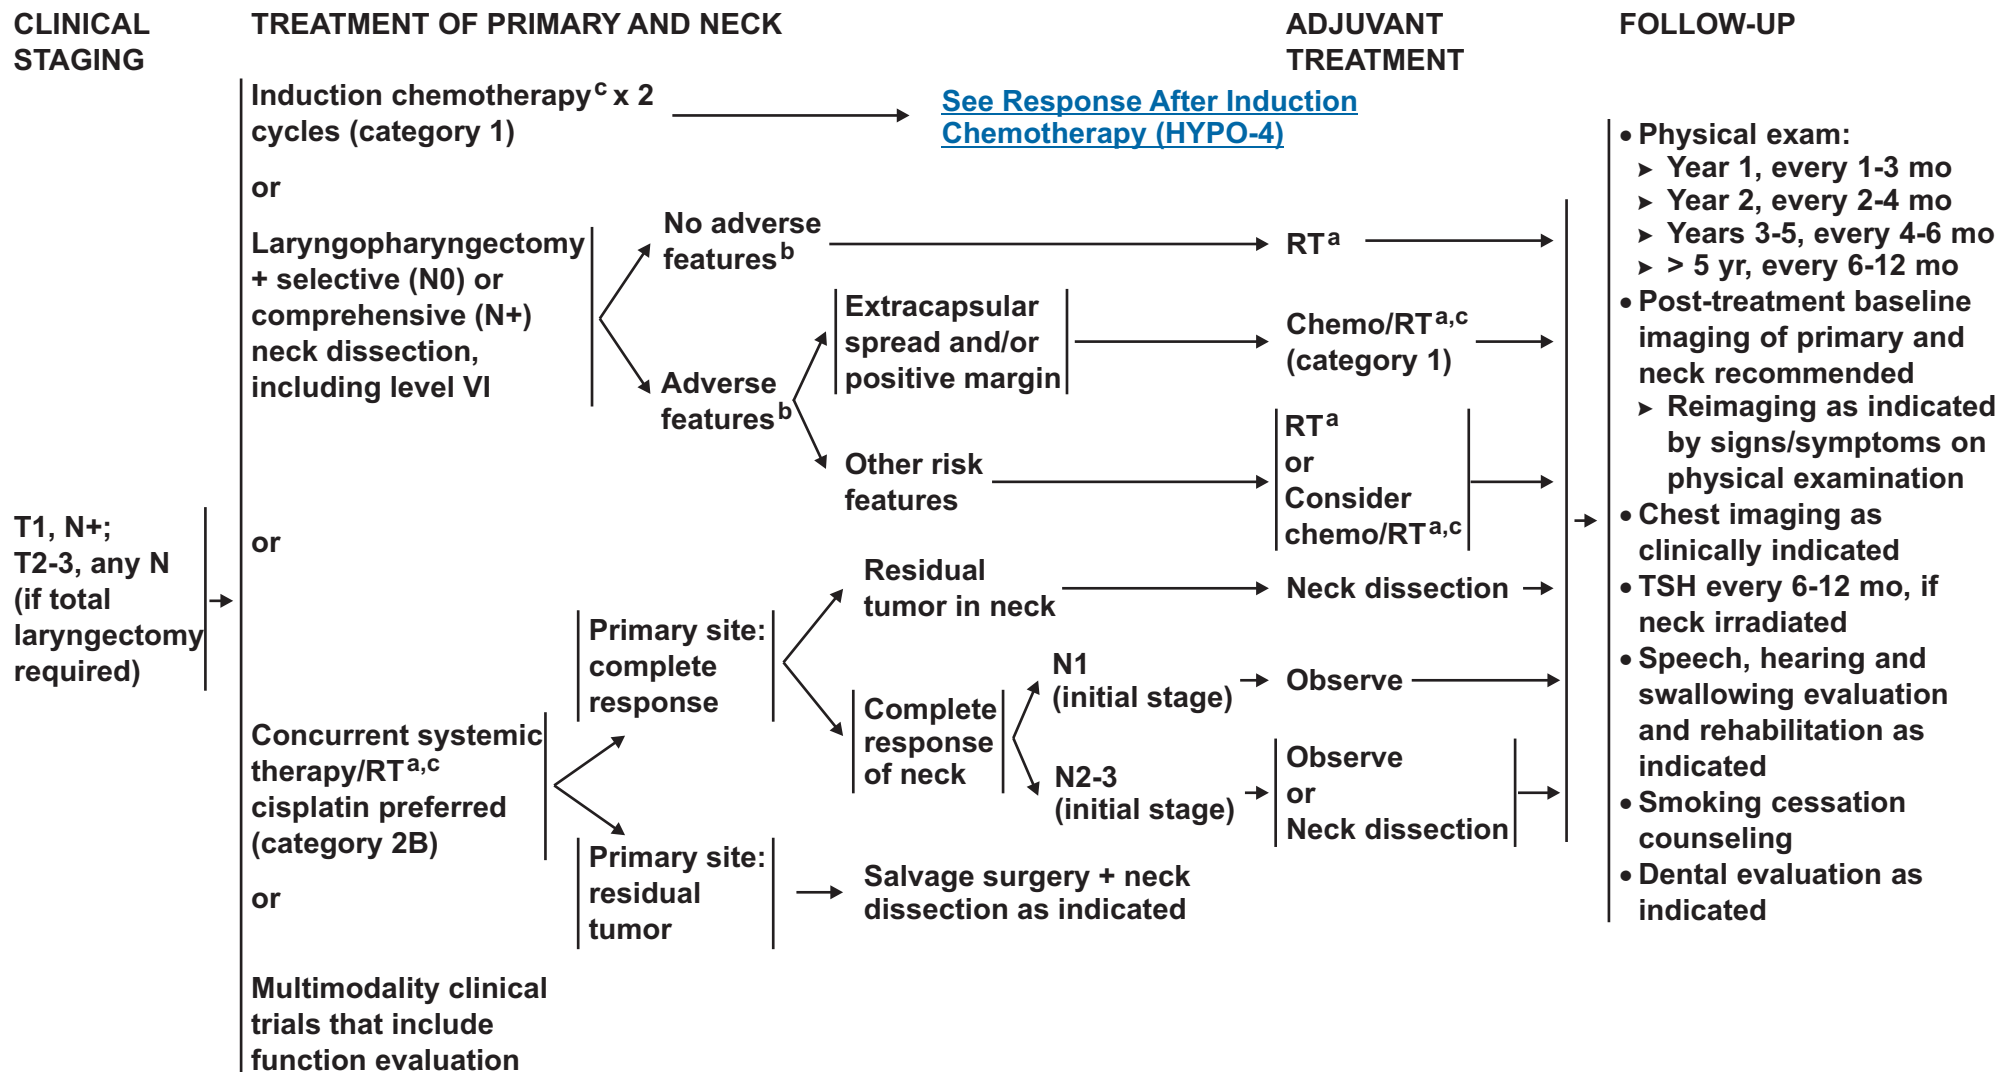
CLINICAL STAGING

TREATMENT OF PRIMARY AND NECK

ADJUVANT TREATMENT

FOLLOW-UP

T1, N+; T2-3, any N (if total laryngectomy required)

Induction chemotherapy$^{c}$ x 2 cycles (category 1)

See Response After Induction Chemotherapy (HYPO-4)

or

Laryngopharyngectomy + selective (N0) or comprehensive (N+) neck dissection, including level VI

No adverse features$^{b}$

RT$^{a}$

Adverse features$^{b}$

Extracapsular spread and/or positive margin

Chemo/RT$^{a,c}$ (category 1)

Other risk features

RT$^{a}$ or Consider chemo/RT$^{a,c}$

or

Concurrent systemic therapy/RT$^{a,c}$ cisplatin preferred (category 2B)

Primary site: complete response

Residual tumor in neck

Neck dissection

Complete response of neck

N1 (initial stage)

Observe

N2-3 (initial stage)

Observe or Neck dissection

Primary site: residual tumor

Salvage surgery + neck dissection as indicated

or

Multimodality clinical trials that include function evaluation

• Physical exam:
▸ Year 1, every 1-3 mo
▸ Year 2, every 2-4 mo
▸ Years 3-5, every 4-6 mo
▸ > 5 yr, every 6-12 mo
• Post-treatment baseline imaging of primary and neck recommended
▸ Reimaging as indicated by signs/symptoms on physical examination
• Chest imaging as clinically indicated
• TSH every 6-12 mo, if neck irradiated
• Speech, hearing and swallowing evaluation and rehabilitation as indicated
• Smoking cessation counseling
• Dental evaluation as indicated